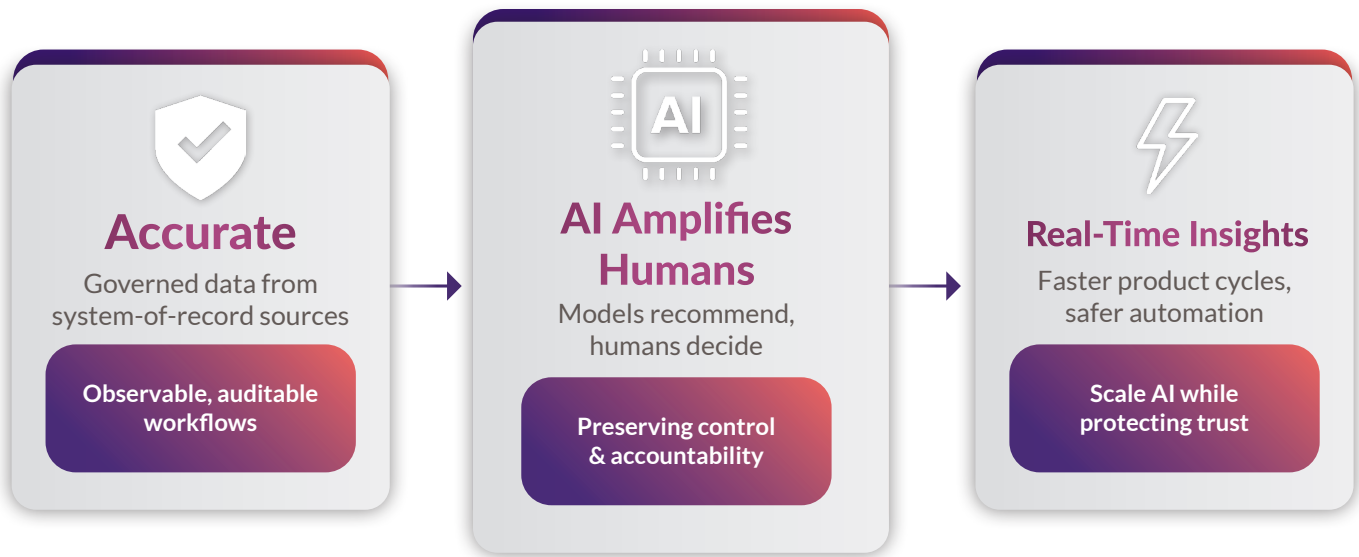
Accurate

Governed data from system-of-record sources

Observable, auditable workflows

AI

AI Amplifies Humans

Models recommend, humans decide

Preserving control & accountability

Real-Time Insights

Faster product cycles, safer automation

Scale AI while protecting trust